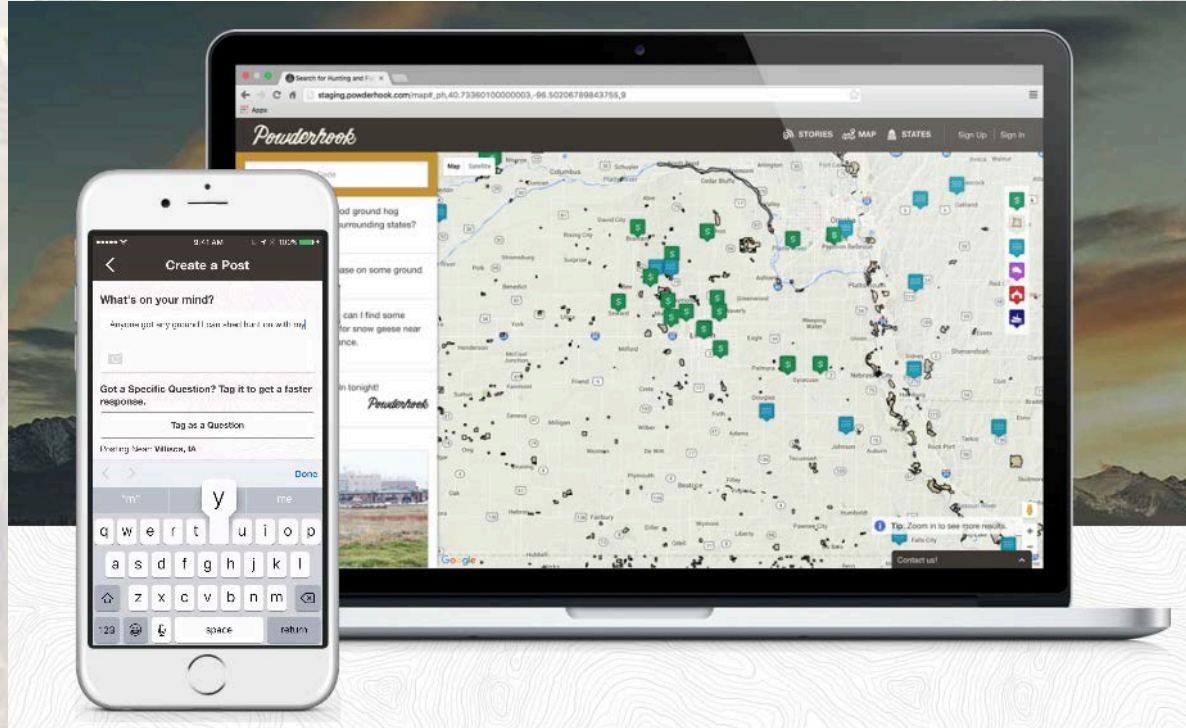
Search for Hunting and Fi ×

staging.powderhook.com/map#_ph,40.73360100000003,-96.50206789843755,9

Apps

Powderhook

STORIES MAP STATES Sign Up Sign In

Map Satellite

od ground hog
surrounding states?

ase on some ground

can I find some
for snow geese near
ance.

n tonight!

Powderhook

Columbus Schuyler Fremont Cedar Bluffs Omaha Papillion Bellevue David City Seward York Greenwood Ashland Plattsmouth Lincoln Eagle Waverly Crete Palmyra Syracuse Nebraska City Shenandoah Beatrice Tecumseh Auburn Tarkio Rock Port Fairbury Falls City Milford Henderson Geneva Fairmont Hebron Wilber

Tip: Zoom in to see more results.

Contact us!

Google

●●●●● 9:41 AM 100%

Create a Post

What's on your mind?

Anyone got any ground I can shed hunt on with my

Got a Specific Question? Tag it to get a faster response.

Tag as a Question

Posting Near: Villisca, IA

Done

"m" me

y

q w e r t u i o p
a s d f g h j k l
z x c v b n m
123 space return